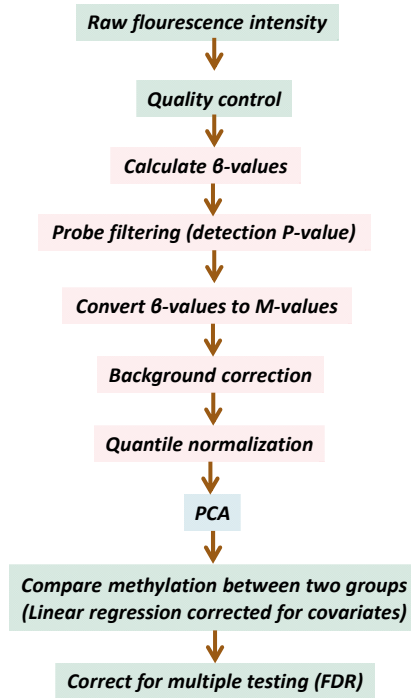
Raw flourescence intensity

Quality control

Calculate β-values

Probe filtering (detection P-value)

Convert β-values to M-values

Background correction

Quantile normalization

PCA

Compare methylation between two groups (Linear regression corrected for covariates)

Correct for multiple testing (FDR)